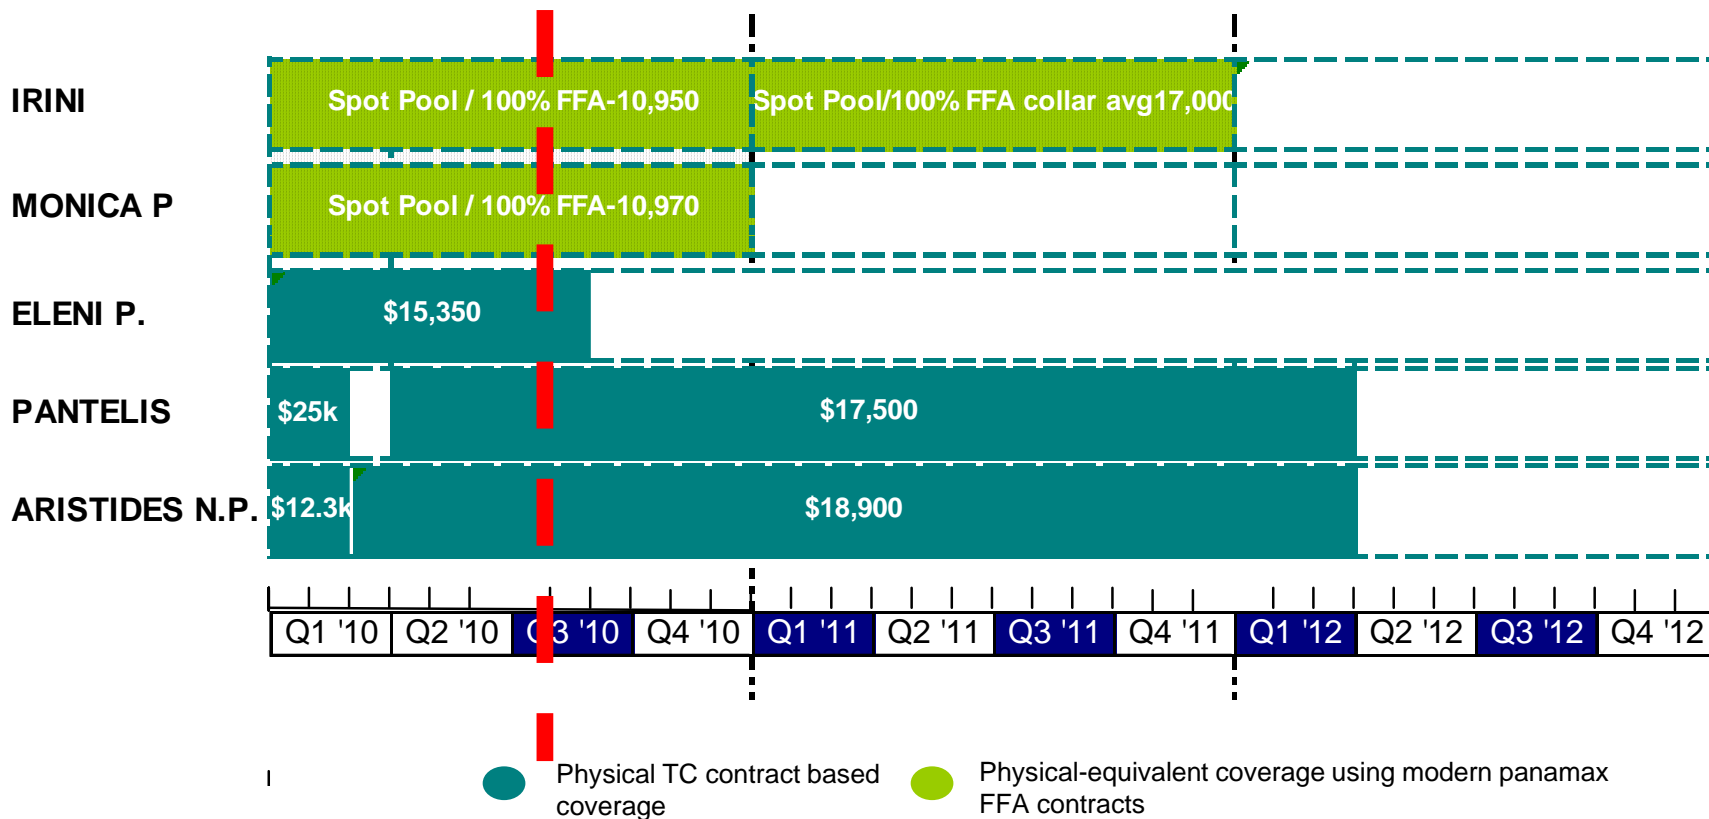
IRINI
Spot Pool / 100% FFA-10,950
Spot Pool/100% FFA collar avg17,000
MONICA P
Spot Pool / 100% FFA-10,970
ELENI P.
$15,350
PANTELIS
$25k
$17,500
ARISTIDES N.P.
$12.3k
$18,900

| Q1 '10 | Q2 '10 | Q3 '10 | Q4 '10 | Q1 '11 | Q2 '11 | Q3 '11 | Q4 '11 | Q1 '12 | Q2 '12 | Q3 '12 | Q4 '12 |
|---|---|---|---|---|---|---|---|---|---|---|---|

Physical TC contract based coverage
Physical-equivalent coverage using modern panamax FFA contracts